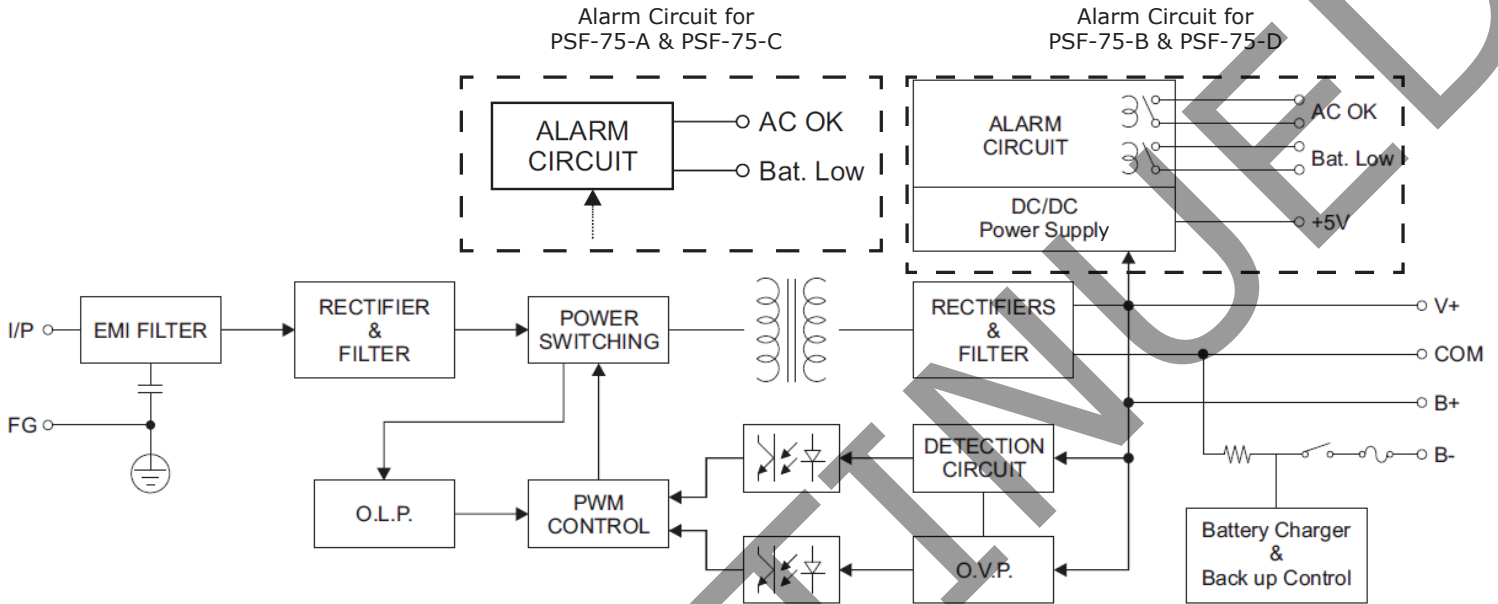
Alarm Circuit for PSF-75-A & PSF-75-C

Alarm Circuit for PSF-75-B & PSF-75-D

ALARM CIRCUIT

AC OK

Bat. Low

ALARM CIRCUIT

AC OK

Bat. Low

DC/DC Power Supply

+5V

I/P

EMI FILTER

FG

RECTIFIER & FILTER

POWER SWITCHING

RECTIFIERS & FILTER

V+

COM

B+

B-

DETECTION CIRCUIT

O.L.P.

PWM CONTROL

O.V.P.

Battery Charger & Back up Control

DISCONTINUED